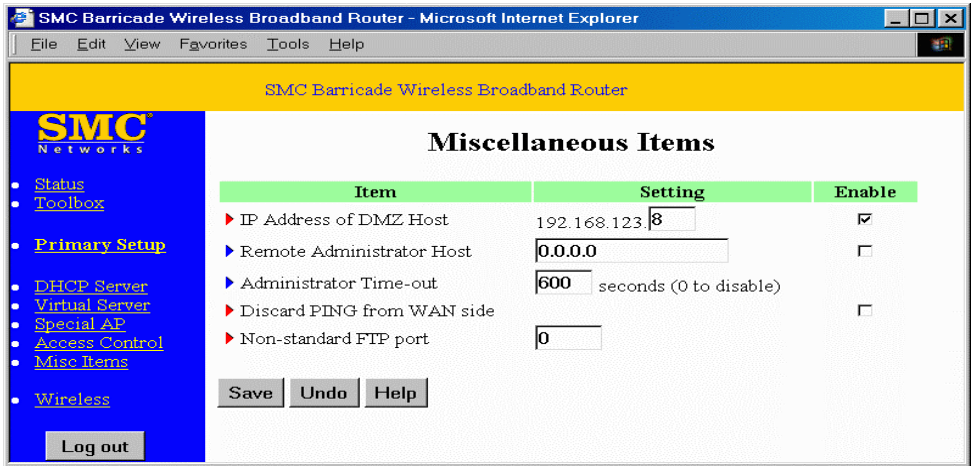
SMC Barricade Wireless Broadband Router - Microsoft Internet Explorer

File Edit View Favorites Tools Help

SMC Barricade Wireless Broadband Router

SMC® Networks

- Status
- Toolbox
- Primary Setup
- DHCP Server
- Virtual Server
- Special AP
- Access Control
- Misc Items
- Wireless

Log out

Miscellaneous Items

| Item | Setting | Enable |
|---|---|---|
| IP Address of DMZ Host | 192.168.123. 8 | ☑ |
| Remote Administrator Host | 0.0.0.0 | ☐ |
| Administrator Time-out | 600 seconds (0 to disable) | |
| Discard PING from WAN side | | ☐ |
| Non-standard FTP port | 0 | |

Save Undo Help